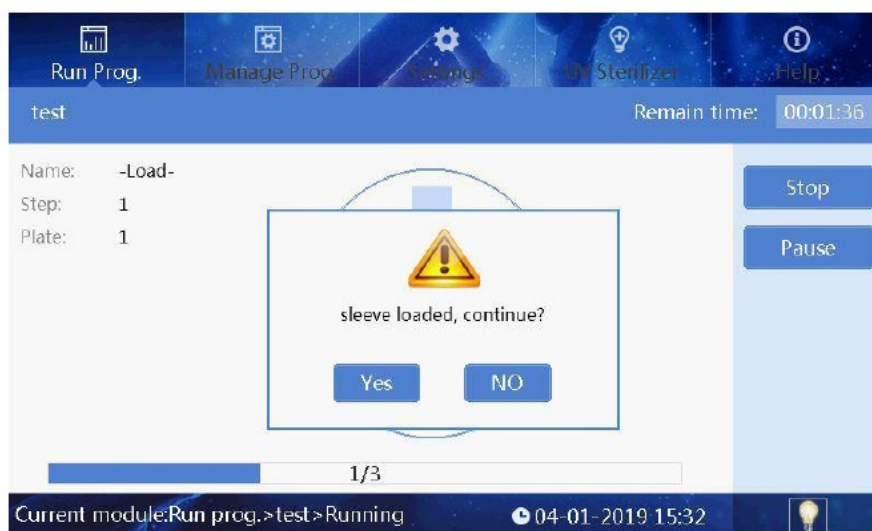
Run Prog.
Manage Prog.
Settings
UV Sterilizer
Help

test
Remain time: 00:01:36

Name: -Load-
Step: 1
Plate: 1

Stop
Pause

sleeve loaded, continue?

Yes
NO

1/3

Current module:Run prog.>test>Running
04-01-2019 15:32